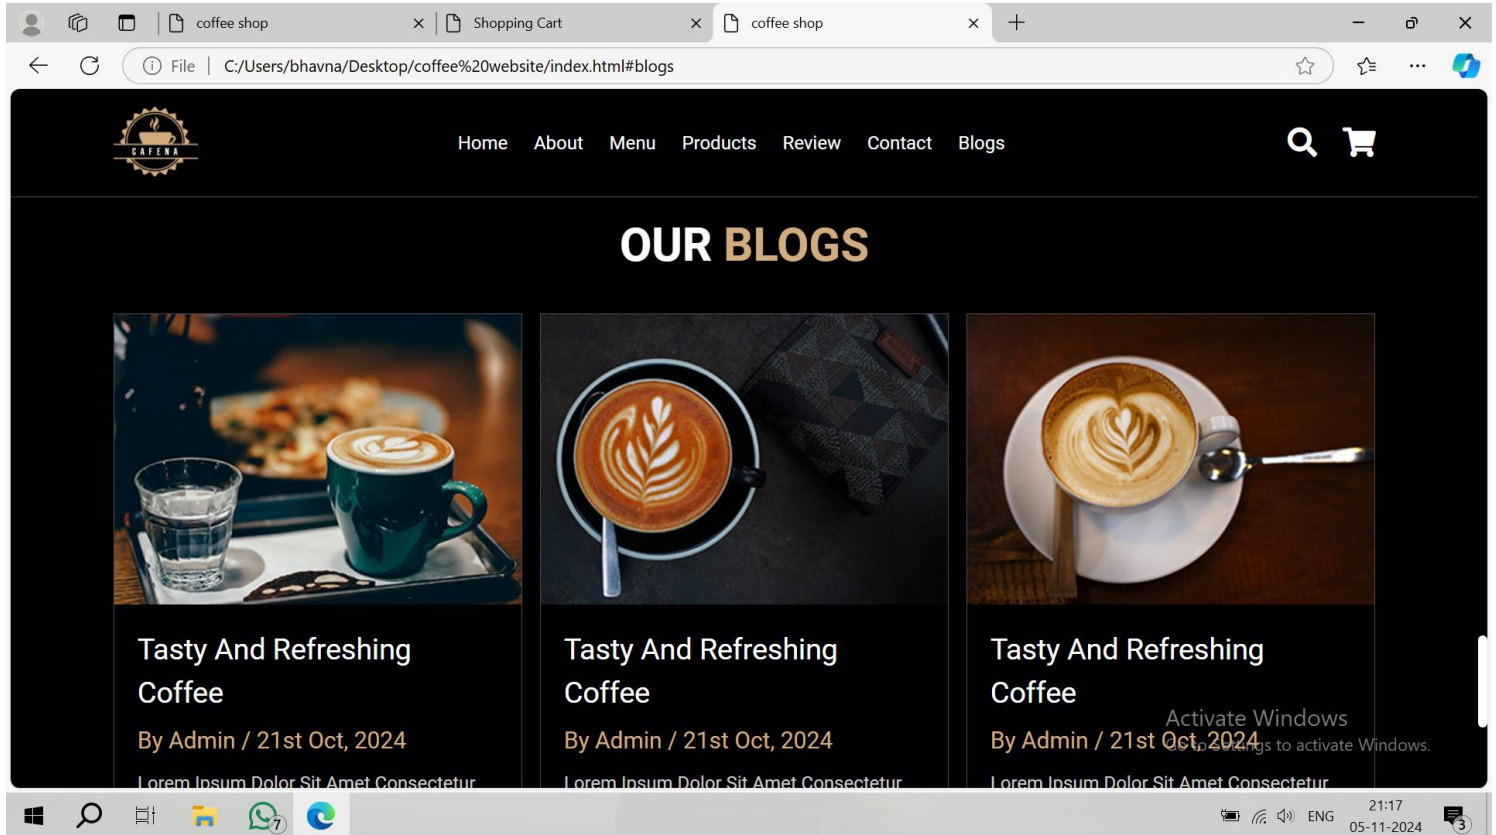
coffee shop
Shopping Cart
coffee shop

File | C:/Users/bhavna/Desktop/coffee%20website/index.html#blogs

CAFENA

Home About Menu Products Review Contact Blogs

OUR BLOGS

Tasty And Refreshing Coffee

By Admin / 21st Oct, 2024

Lorem Ipsum Dolor Sit Amet Consectetur

Tasty And Refreshing Coffee

By Admin / 21st Oct, 2024

Lorem Ipsum Dolor Sit Amet Consectetur

Tasty And Refreshing Coffee

By Admin / 21st Oct, 2024

Lorem Ipsum Dolor Sit Amet Consectetur

Activate Windows
Go to Settings to activate Windows.

7
ENG
21:17
05-11-2024
3